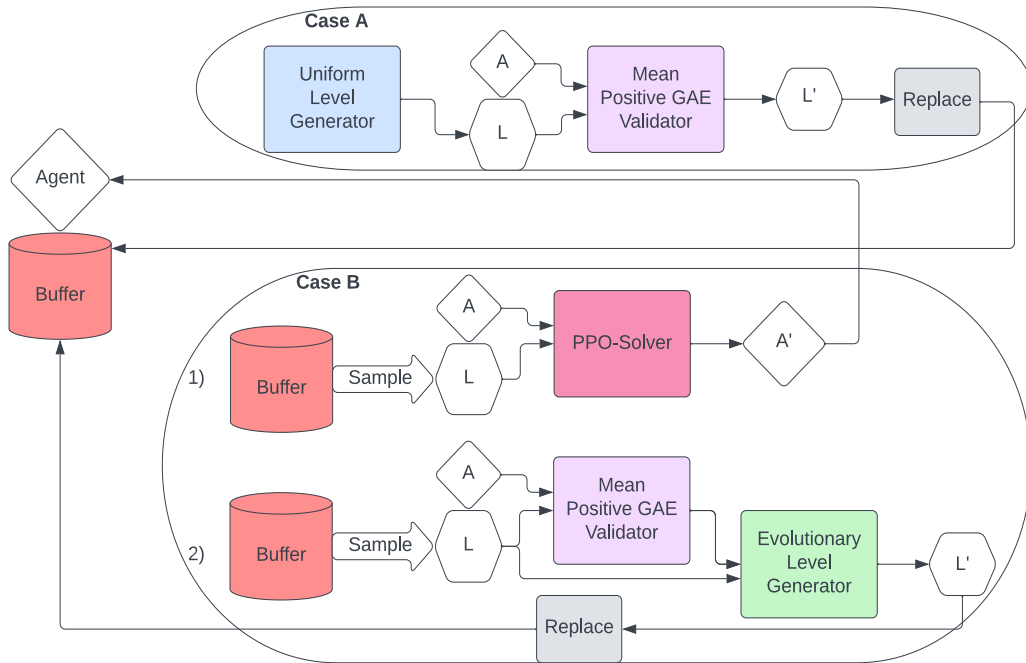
Case A

Uniform Level Generator

A

L

Mean Positive GAE Validator

L'

Replace

Agent

Buffer

Case B

1)

Buffer

Sample

A

L

PPO-Solver

A'

2)

Buffer

Sample

A

L

Mean Positive GAE Validator

Evolutionary Level Generator

L'

Replace